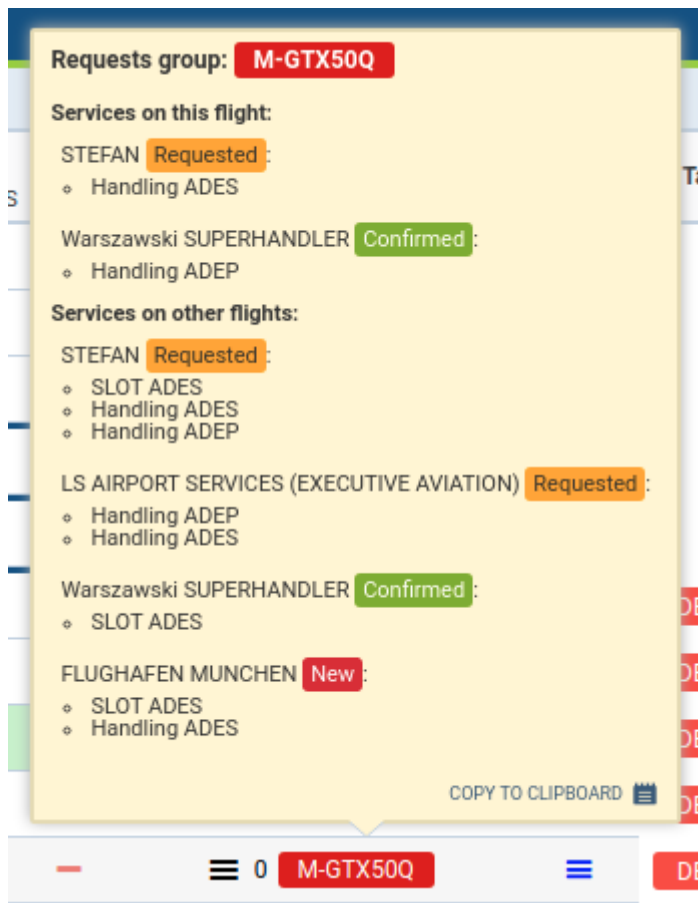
Requests group: M-GTX50Q

Services on this flight:

STEFAN Requested:
- Handling ADES

Warszawski SUPERHANDLER Confirmed:
- Handling ADEP

Services on other flights:

STEFAN Requested:
- SLOT ADES
- Handling ADES
- Handling ADEP

LS AIRPORT SERVICES (EXECUTIVE AVIATION) Requested:
- Handling ADEP
- Handling ADES

Warszawski SUPERHANDLER Confirmed:
- SLOT ADES

FLUGHAFEN MUNCHEN New:
- SLOT ADES
- Handling ADES

COPY TO CLIPBOARD

0 M-GTX50Q